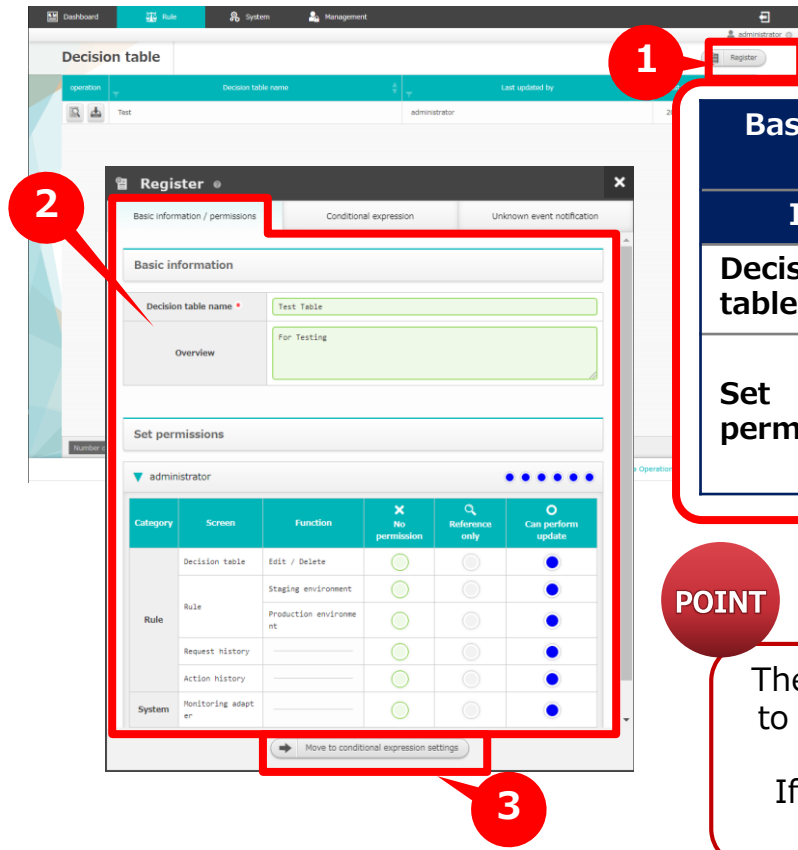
Dashboard Rule System Management

administrator

Decision table

Register

1

| operation | Decision table name | Last updated by |
|---|---|---|
| | Test | administrator |

Number o

Operation

Register

2

Basic information / permissions | Conditional expression | Unknown event notification

Basic information

| | |
|---|---|
| Decision table name * | Test Table |
| Overview | For Testing |

Set permissions

▼ administrator

| Category | Screen | Function | No permission | Reference only | Can perform update |
|---|---|---|---|---|---|
| Rule | Decision table | Edit / Delete | | | |
| | Rule | Staging environment | | | |
| | | Production environment | | | |
| | Request history | | | | |
| | Action history | | | | |
| System | Monitoring adapter | | | | |

Move to conditional expression settings

3

Bas

I

Decis table

Set perm

POINT

The to

If